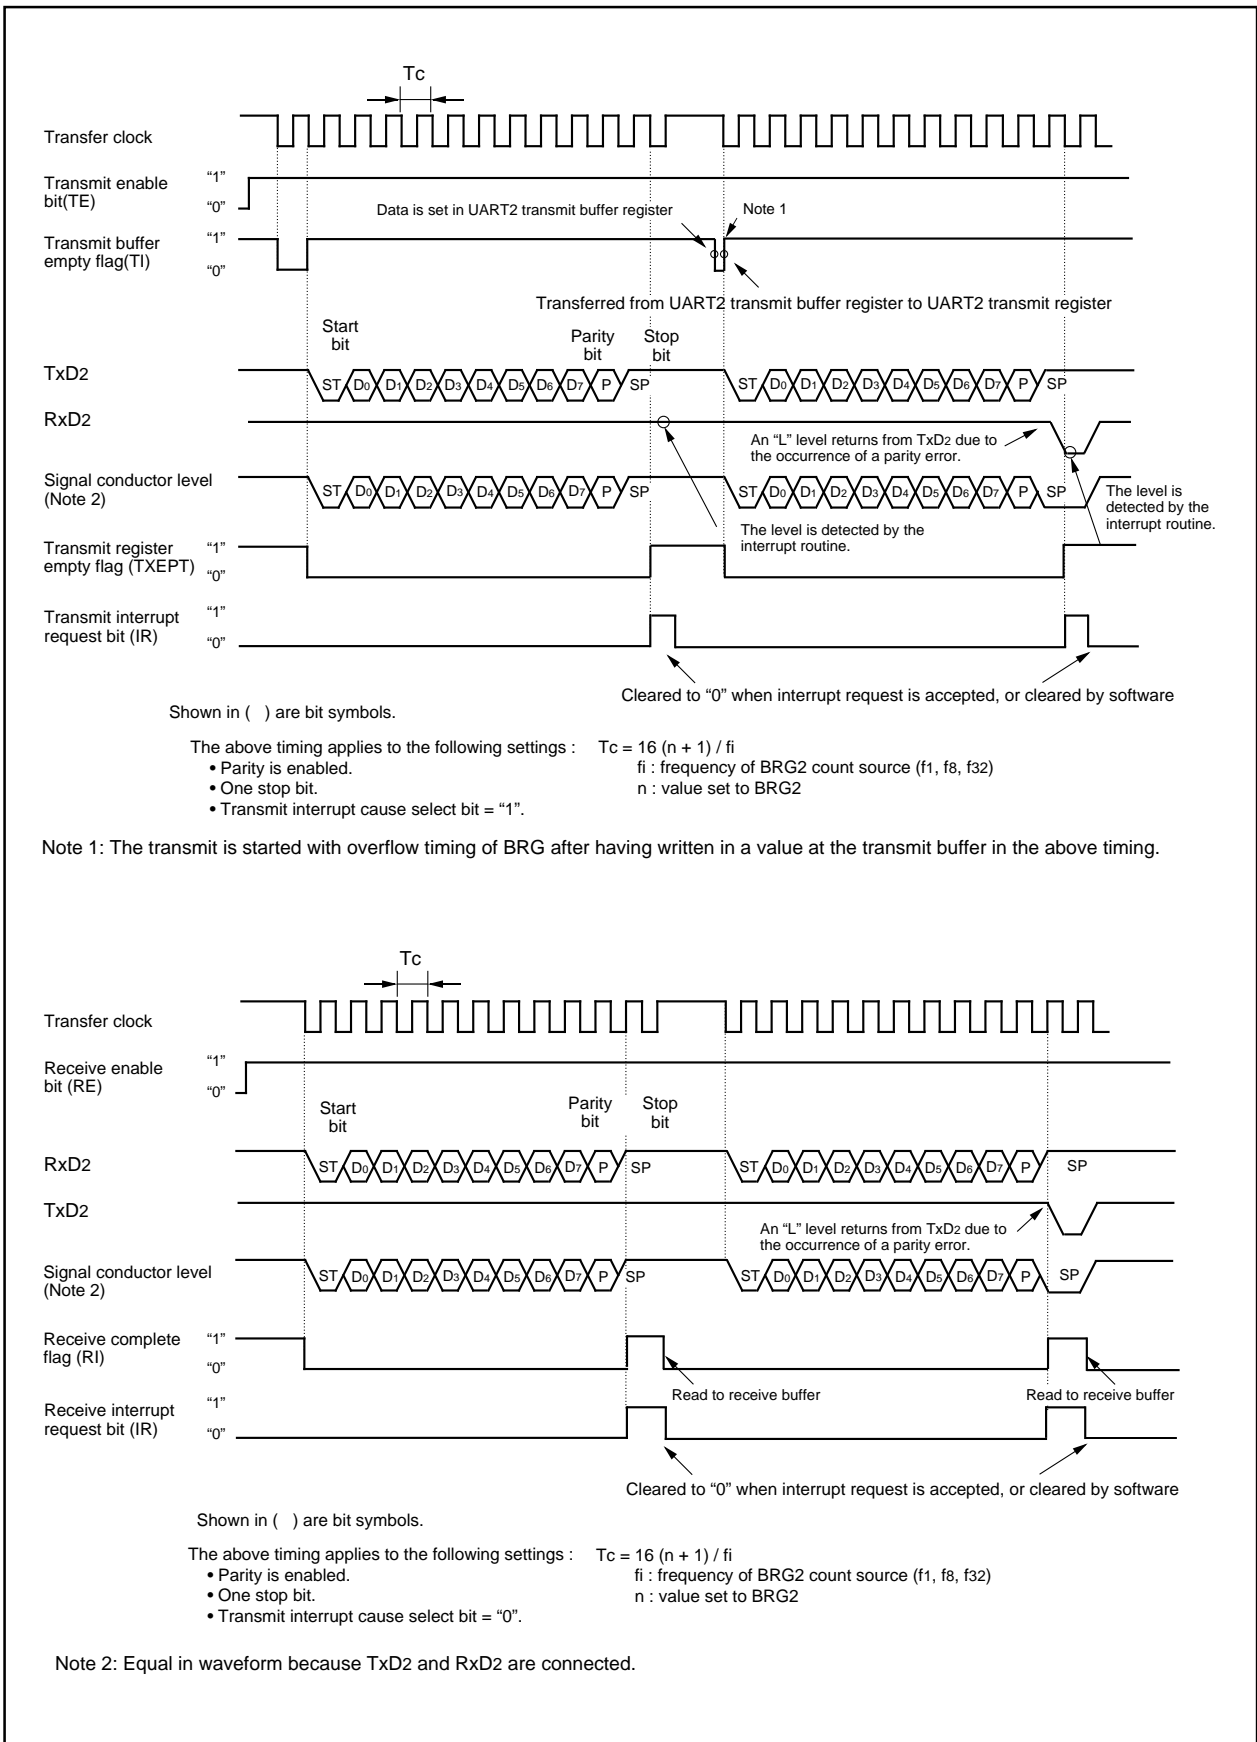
Tc

Transfer clock

Transmit enable bit(TE)

"1"

"0"

Data is set in UART2 transmit buffer register

Note 1

Transmit buffer empty flag(TI)

"1"

"0"

Transferred from UART2 transmit buffer register to UART2 transmit register

Start bit

Parity bit

Stop bit

TxD2

ST $D_0$ $D_1$ $D_2$ $D_3$ $D_4$ $D_5$ $D_6$ $D_7$ P SP

ST $D_0$ $D_1$ $D_2$ $D_3$ $D_4$ $D_5$ $D_6$ $D_7$ P SP

RxD2

An "L" level returns from TxD2 due to the occurrence of a parity error.

Signal conductor level (Note 2)

ST $D_0$ $D_1$ $D_2$ $D_3$ $D_4$ $D_5$ $D_6$ $D_7$ P SP

ST $D_0$ $D_1$ $D_2$ $D_3$ $D_4$ $D_5$ $D_6$ $D_7$ P SP

The level is detected by the interrupt routine.

The level is detected by the interrupt routine.

Transmit register empty flag (TXEPT)

"1"

"0"

Transmit interrupt request bit (IR)

"1"

"0"

Cleared to "0" when interrupt request is accepted, or cleared by software

Shown in ( ) are bit symbols.

The above timing applies to the following settings :
• Parity is enabled.
• One stop bit.
• Transmit interrupt cause select bit = "1".

Tc = 16 (n + 1) / fi
fi : frequency of BRG2 count source (f1, f8, f32)
n : value set to BRG2

Note 1: The transmit is started with overflow timing of BRG after having written in a value at the transmit buffer in the above timing.

Tc

Transfer clock

Receive enable bit (RE)

"1"

"0"

Start bit

Parity bit

Stop bit

RxD2

ST $D_0$ $D_1$ $D_2$ $D_3$ $D_4$ $D_5$ $D_6$ $D_7$ P SP

ST $D_0$ $D_1$ $D_2$ $D_3$ $D_4$ $D_5$ $D_6$ $D_7$ P SP

TxD2

An "L" level returns from TxD2 due to the occurrence of a parity error.

Signal conductor level (Note 2)

ST $D_0$ $D_1$ $D_2$ $D_3$ $D_4$ $D_5$ $D_6$ $D_7$ P SP

ST $D_0$ $D_1$ $D_2$ $D_3$ $D_4$ $D_5$ $D_6$ $D_7$ P SP

Receive complete flag (RI)

"1"

"0"

Read to receive buffer

Read to receive buffer

Receive interrupt request bit (IR)

"1"

"0"

Cleared to "0" when interrupt request is accepted, or cleared by software

Shown in ( ) are bit symbols.

The above timing applies to the following settings :
• Parity is enabled.
• One stop bit.
• Transmit interrupt cause select bit = "0".

Tc = 16 (n + 1) / fi
fi : frequency of BRG2 count source (f1, f8, f32)
n : value set to BRG2

Note 2: Equal in waveform because TxD2 and RxD2 are connected.